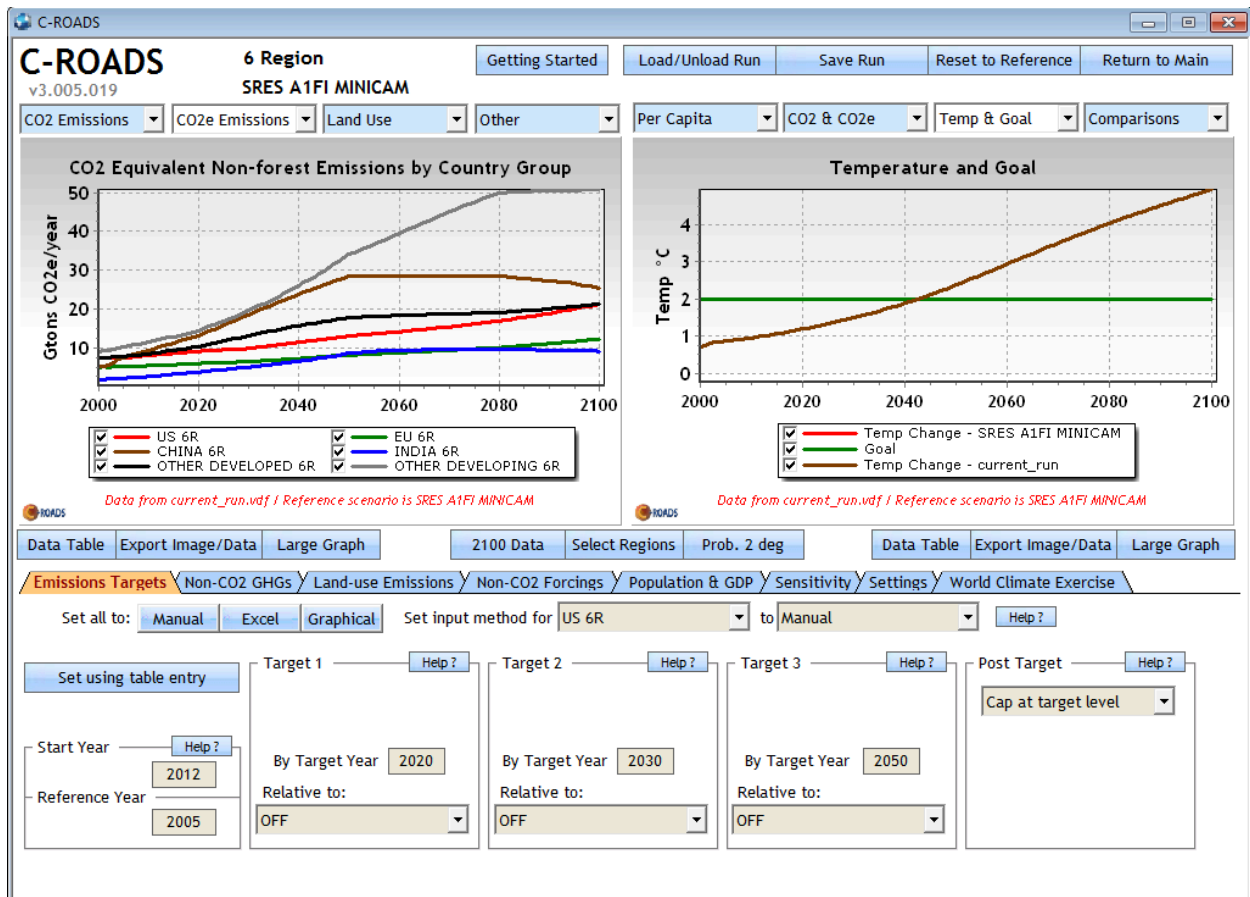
C-ROADS

C-ROADS
v3.005.019

6 Region
SRES A1FI MINICAM

Getting Started

Load/Unload Run | Save Run | Reset to Reference | Return to Main

CO2 Emissions | CO2e Emissions | Land Use | Other

Per Capita | CO2 & CO2e | Temp & Goal | Comparisons

CO2 Equivalent Non-forest Emissions by Country Group

Gtons CO2e/year

50
40
30
20
10

2000 2020 2040 2060 2080 2100

US 6R
CHINA 6R
OTHER DEVELOPED 6R
EU 6R
INDIA 6R
OTHER DEVELOPING 6R

Data from current_run.vdf / Reference scenario is SRES A1FI MINICAM

ROADS

Temperature and Goal

Temp °C

4
3
2
1
0

2000 2020 2040 2060 2080 2100

Temp Change - SRES A1FI MINICAM
Goal
Temp Change - current_run

Data from current_run.vdf / Reference scenario is SRES A1FI MINICAM

ROADS

Data Table | Export Image/Data | Large Graph

2100 Data | Select Regions | Prob. 2 deg

Data Table | Export Image/Data | Large Graph

Emissions Targets | Non-CO2 GHGs | Land-use Emissions | Non-CO2 Forcings | Population & GDP | Sensitivity | Settings | World Climate Exercise

Set all to: Manual | Excel | Graphical

Set input method for US 6R to Manual

Help ?

Set using table entry

Start Year Help ?
2012
Reference Year
2005

Target 1 Help ?
By Target Year 2020
Relative to:
OFF

Target 2 Help ?
By Target Year 2030
Relative to:
OFF

Target 3 Help ?
By Target Year 2050
Relative to:
OFF

Post Target Help ?
Cap at target level